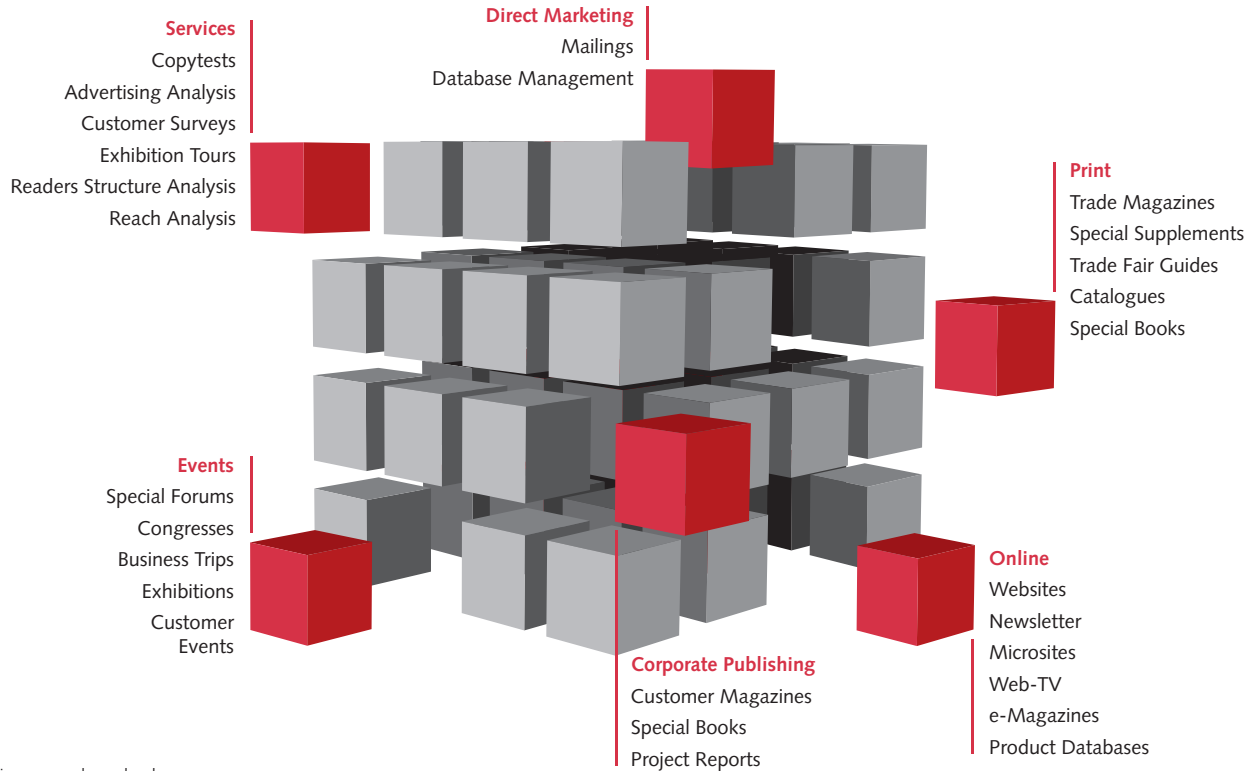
Services
Copytests
Advertising Analysis
Customer Surveys
Exhibition Tours
Readers Structure Analysis
Reach Analysis

Direct Marketing
Mailings
Database Management

Print
Trade Magazines
Special Supplements
Trade Fair Guides
Catalogues
Special Books

Events
Special Forums
Congresses
Business Trips
Exhibitions
Customer Events

Online
Websites
Newsletter
Microsites
Web-TV
e-Magazines
Product Databases

Corporate Publishing
Customer Magazines
Special Books
Project Reports